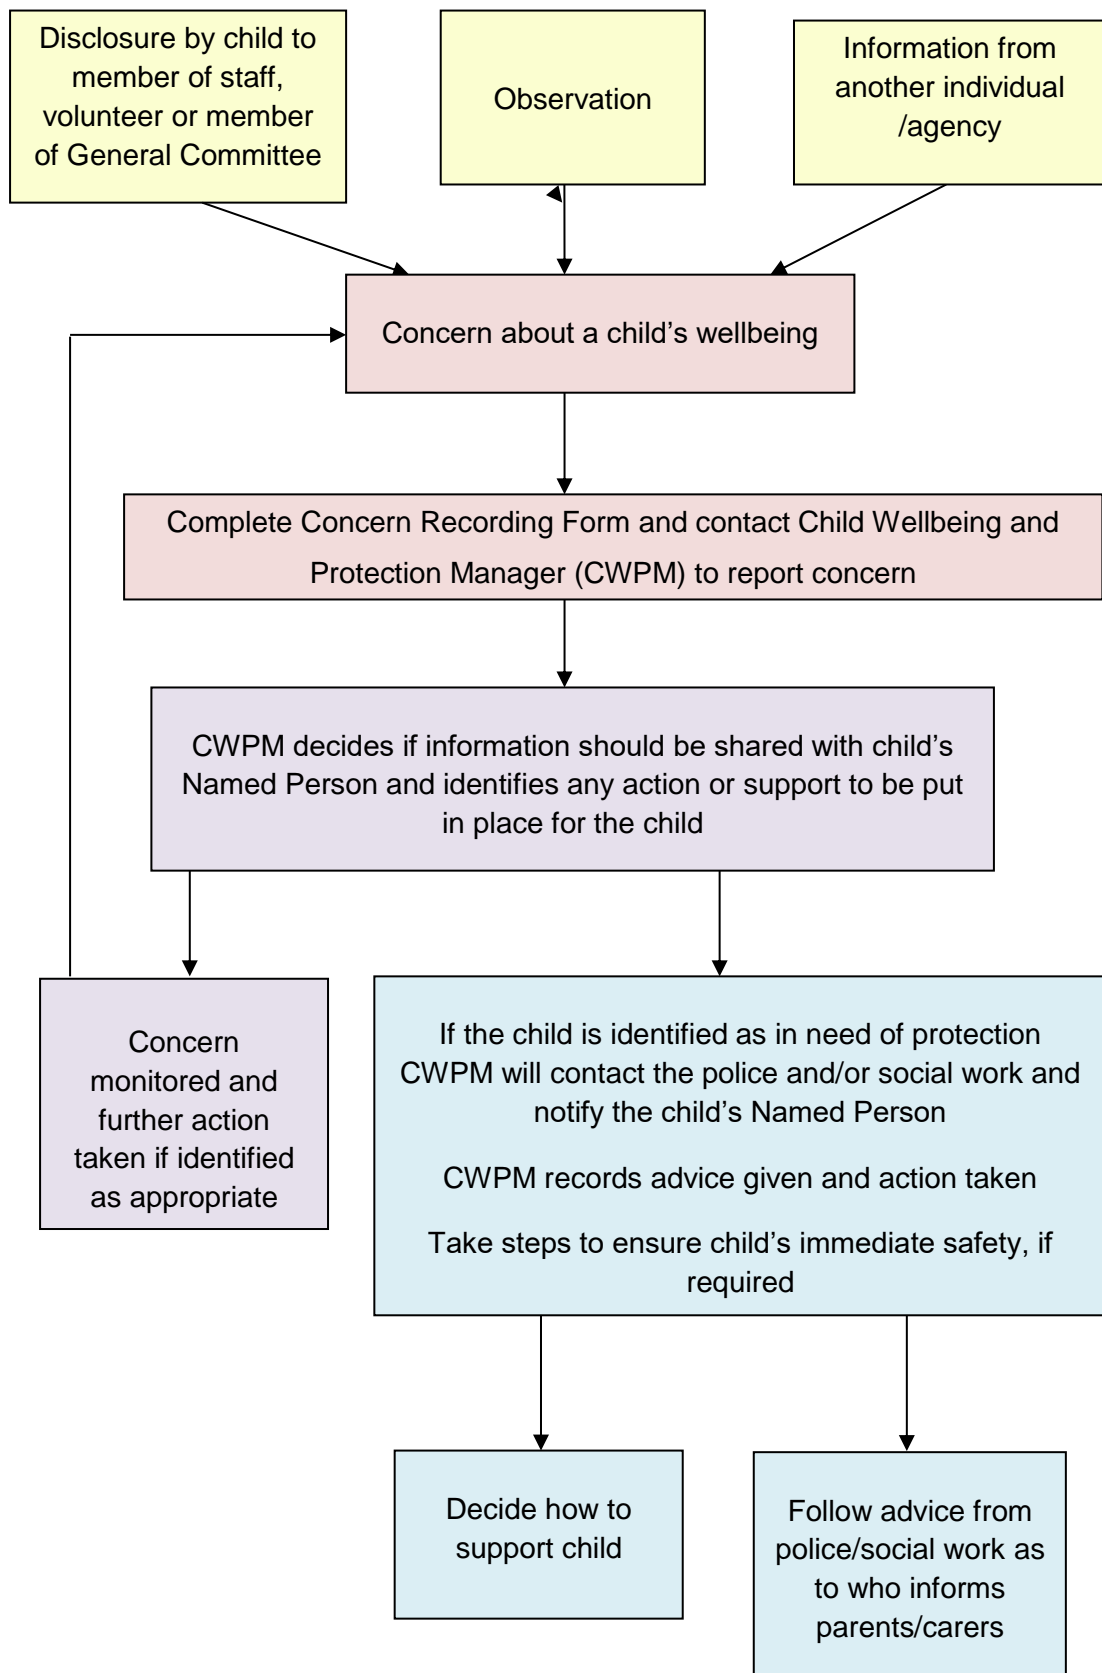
Disclosure by child to member of staff, volunteer or member of General Committee

Observation

Information from another individual /agency

Concern about a child’s wellbeing

Complete Concern Recording Form and contact Child Wellbeing and Protection Manager (CWPM) to report concern

CWPM decides if information should be shared with child’s Named Person and identifies any action or support to be put in place for the child

Concern monitored and further action taken if identified as appropriate

If the child is identified as in need of protection CWPM will contact the police and/or social work and notify the child’s Named Person

CWPM records advice given and action taken

Take steps to ensure child’s immediate safety, if required

Decide how to support child

Follow advice from police/social work as to who informs parents/carers